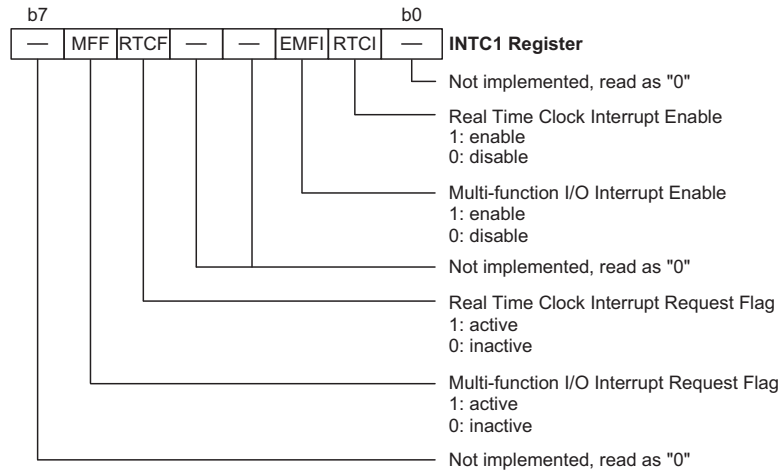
b7 b0

| — | MFF | RTCF | — | — | EMFI | RTCI | — |
|---|---|---|---|---|---|---|---|

INTC1 Register

Not implemented, read as "0"

Real Time Clock Interrupt Enable
1: enable
0: disable

Multi-function I/O Interrupt Enable
1: enable
0: disable

Not implemented, read as "0"

Real Time Clock Interrupt Request Flag
1: active
0: inactive

Multi-function I/O Interrupt Request Flag
1: active
0: inactive

Not implemented, read as "0"